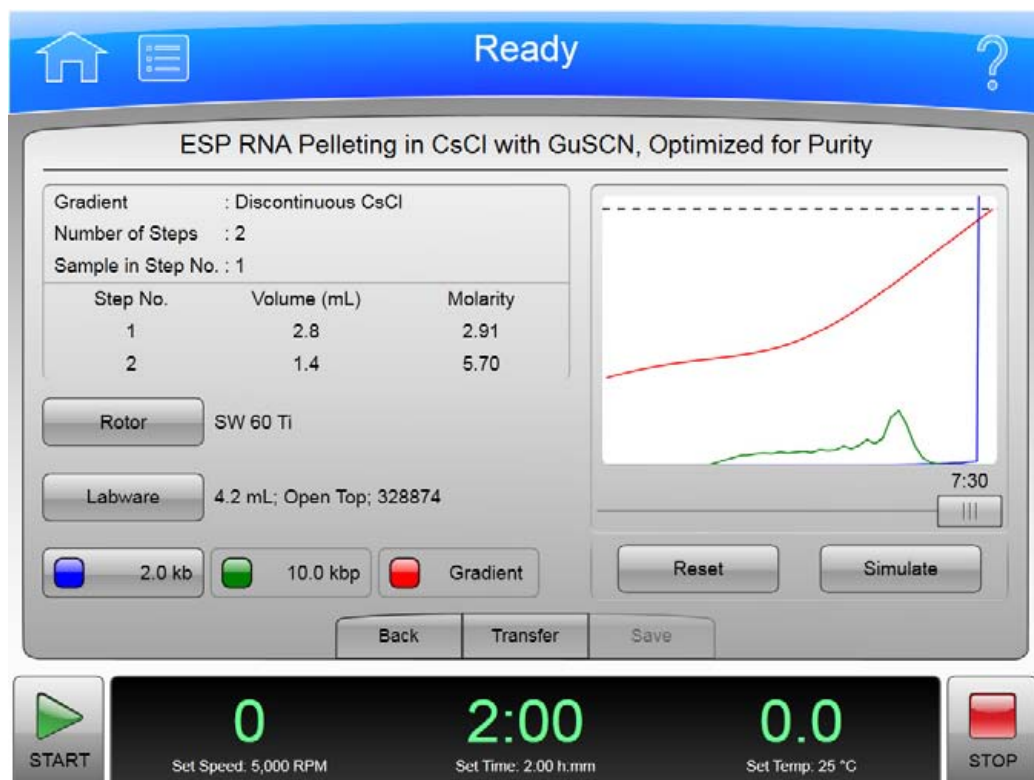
Ready

ESP RNA Pelleting in CsCl with GuSCN, Optimized for Purity

Gradient : Discontinuous CsCl
Number of Steps : 2
Sample in Step No. : 1

| Step No. | Volume (mL) | Molarity |
|---|---|---|
| 1 | 2.8 | 2.91 |
| 2 | 1.4 | 5.70 |

Rotor SW 60 Ti

Labware 4.2 mL; Open Top; 328874

2.0 kb 10.0 kbp Gradient

7:30

Reset Simulate

Back Transfer Save

START

0
Set Speed: 5,000 RPM

2:00
Set Time: 2.00 h.mm

0.0
Set Temp: 25 °C

STOP